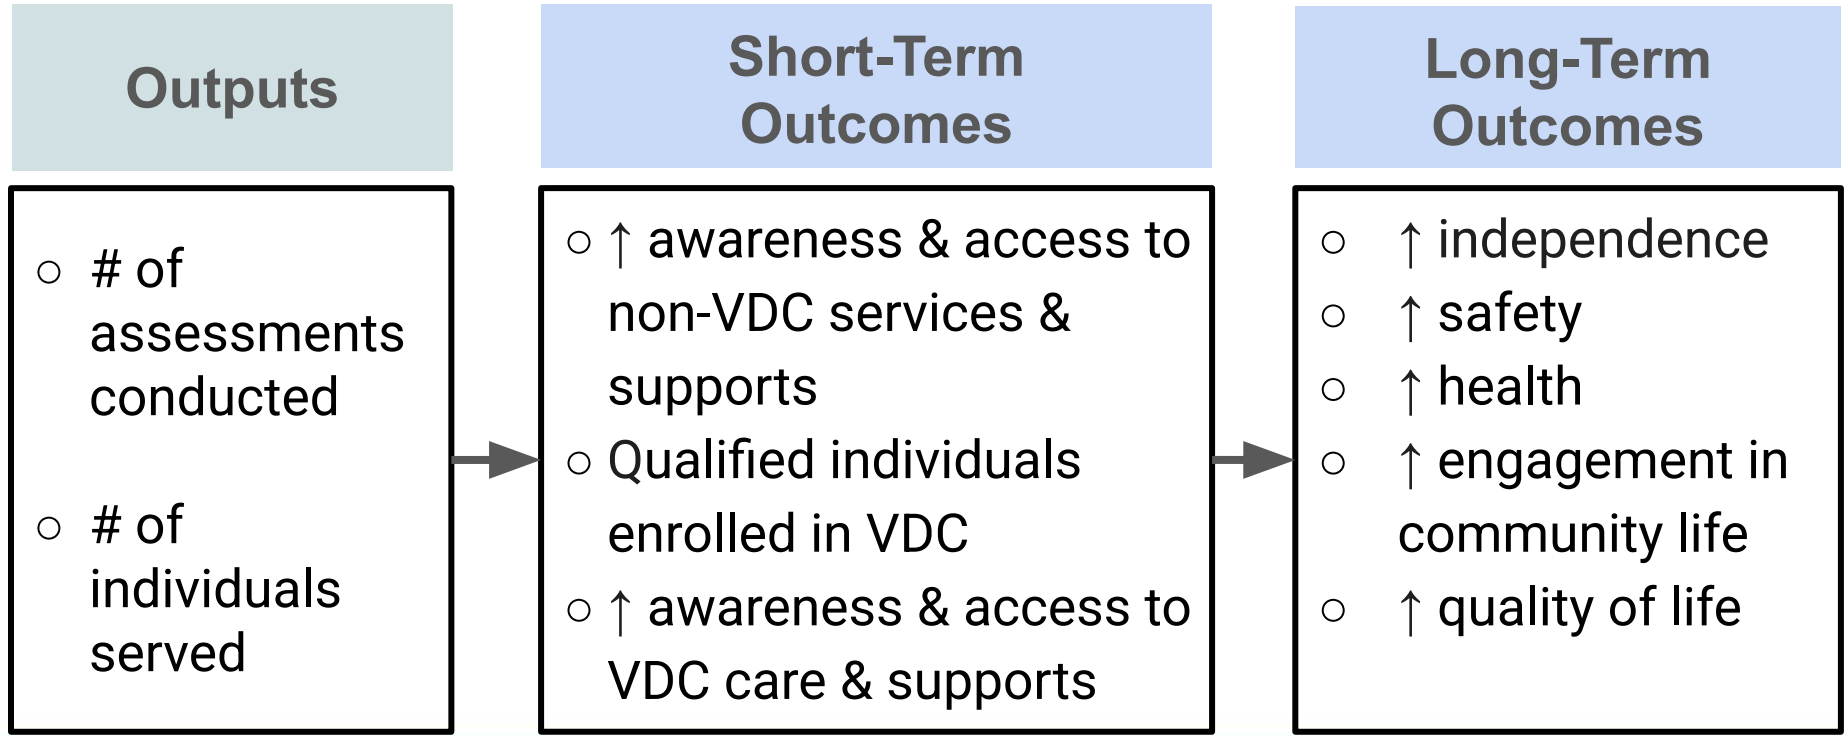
Outputs

○ # of assessments conducted

○ # of individuals served

Short-Term Outcomes

○ ↑ awareness & access to non-VDC services & supports

○ Qualified individuals enrolled in VDC

○ ↑ awareness & access to VDC care & supports

Long-Term Outcomes

○ ↑ independence

○ ↑ safety

○ ↑ health

○ ↑ engagement in community life

○ ↑ quality of life